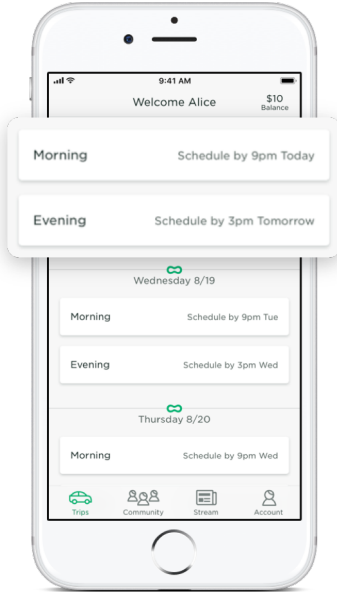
9:41 AM

Welcome Alice

$10
Balance

Morning Schedule by 9pm Today

Evening Schedule by 3pm Tomorrow

Wednesday 8/19

Morning Schedule by 9pm Tue

Evening Schedule by 3pm Wed

Thursday 8/20

Morning Schedule by 9pm Wed

Trips Community Stream Account